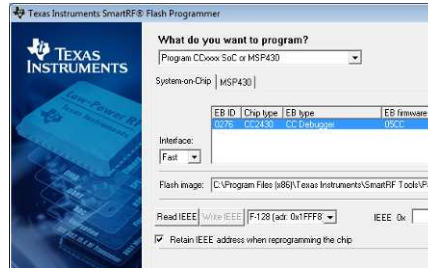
Texas Instruments SmartRF® Flash Programmer

TEXAS INSTRUMENTS

Low-Power RF
Texas Instruments

What do you want to program?

Program CCxxxx SoC or MSP430

System-on-Chip | MSP430

| EB ID | Chip type | EB type | EB firmware |
|---|---|---|---|
| 0276 | CC2430 | CC Debugger | 05CC |

Interface:
Fast

Flash image: C:\Program Files (x86)\Texas Instruments\SmartRF Tools\F

Read IEEE | Write IEEE | F-128 (adr. 0x1FFF8 | IEEE 0x

Retain IEEE address when reprogramming the chip